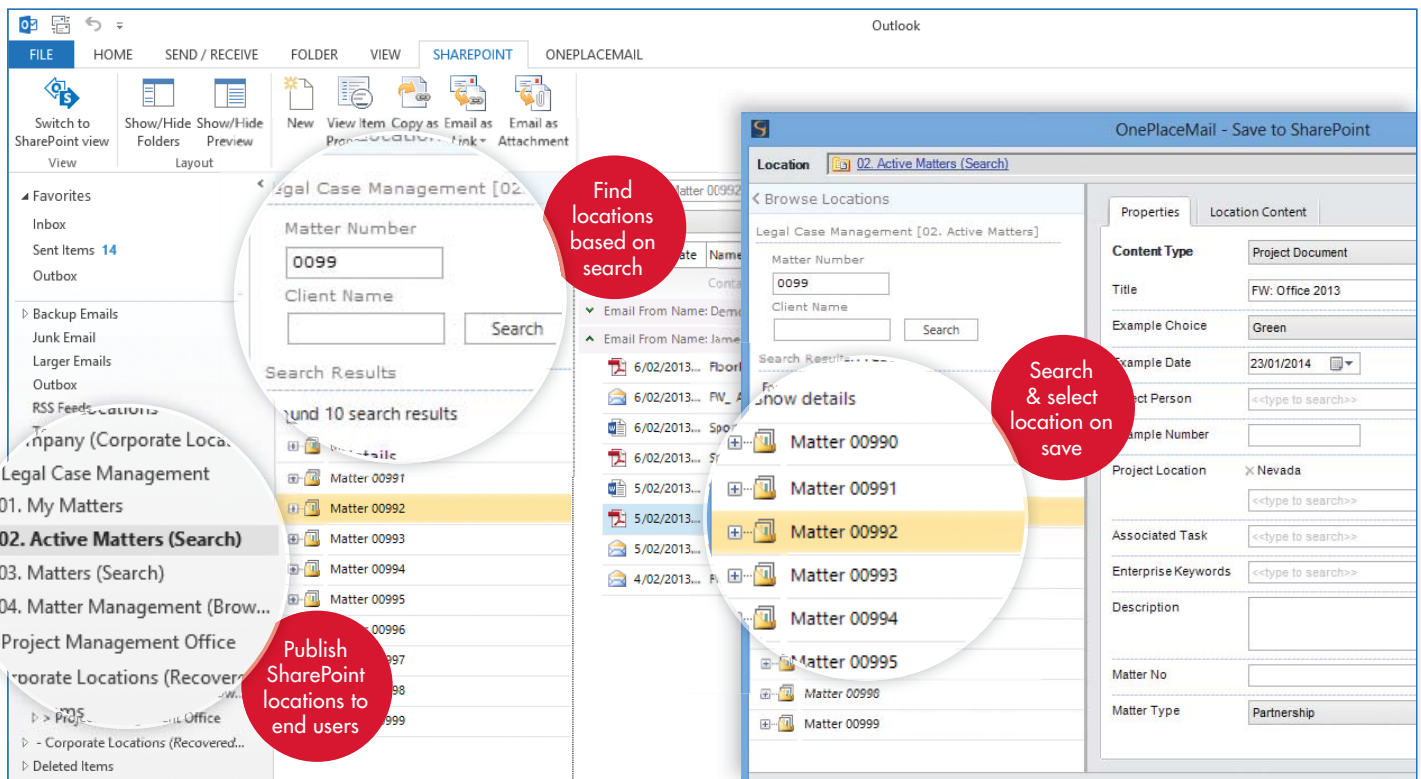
Outlook

FILE HOME SEND / RECEIVE FOLDER VIEW SHAREPOINT ONEPLACEMAIL

Switch to SharePoint view
View

Show/Hide Folders Show/Hide Preview
Layout

New View Item Pro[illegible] Copy as Email as Link Email as Attachment

Favorites
Inbox
Sent Items 14
Outbox

Backup Emails
Junk Email
Larger Emails
Outbox
RSS Feeds

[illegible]mpany (Corporate Loca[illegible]
Legal Case Management
01. My Matters
02. Active Matters (Search)
03. Matters (Search)
04. Matter Management (Brow...
Project Management Office
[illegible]rporate Locations (Recover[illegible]

> Proje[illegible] Office
- Corporate Locations (Recovered...
Deleted Items

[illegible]egal Case Management [02.
Matter Number
0099
Client Name
Search
Search Results
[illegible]und 10 search results
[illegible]etails
Matter 00991
Matter 00992
Matter 00993
Matter 00994
Matter 00995
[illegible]996
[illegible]997
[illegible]998
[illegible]999

Find locations based on search

Publish SharePoint locations to end users

Matter 0099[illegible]
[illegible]ate Name
Conta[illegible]
Email From Name: Dem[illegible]
Email From Name: Jame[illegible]
6/02/2013... Fbor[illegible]
6/02/2013... FW_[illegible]
6/02/2013... Spo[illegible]
6/02/2013... S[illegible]
5/02/2013... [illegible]
5/02/2013... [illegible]
5/02/2013... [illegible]
4/02/2013... F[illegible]

OnePlaceMail - Save to SharePoint
Location 02. Active Matters (Search)
Browse Locations
Legal Case Management [02. Active Matters]
Matter Number
0099
Client Name
Search
Search Results
Show details
Matter 00990
Matter 00991
Matter 00992
Matter 00993
Matter 00994
Matter 00995
Matter 00998
Matter 00999

Search & select location on save

Properties Location Content
Content Type Project Document
Title FW: Office 2013
Example Choice Green
Example Date 23/01/2014
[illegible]ect Person <<type to search>>
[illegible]ample Number
Project Location × Nevada
<<type to search>>
Associated Task <<type to search>>
Enterprise Keywords <<type to search>>
Description
Matter No
Matter Type Partnership